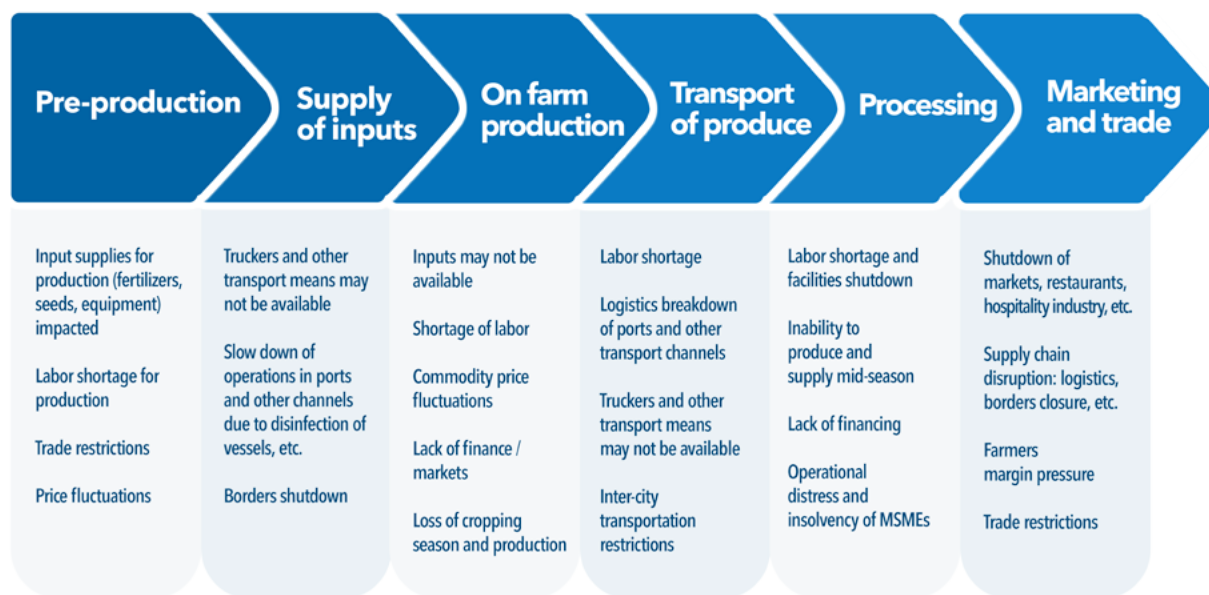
Pre-production

Input supplies for production (fertilizers, seeds, equipment) impacted

Labor shortage for production

Trade restrictions

Price fluctuations

Supply of inputs

Truckers and other transport means may not be available

Slow down of operations in ports and other channels due to disinfection of vessels, etc.

Borders shutdown

On farm production

Inputs may not be available

Shortage of labor

Commodity price fluctuations

Lack of finance / markets

Loss of cropping season and production

Transport of produce

Labor shortage

Logistics breakdown of ports and other transport channels

Truckers and other transport means may not be available

Inter-city transportation restrictions

Processing

Labor shortage and facilities shutdown

Inability to produce and supply mid-season

Lack of financing

Operational distress and insolvency of MSMEs

Marketing and trade

Shutdown of markets, restaurants, hospitality industry, etc.

Supply chain disruption: logistics, borders closure, etc.

Farmers margin pressure

Trade restrictions